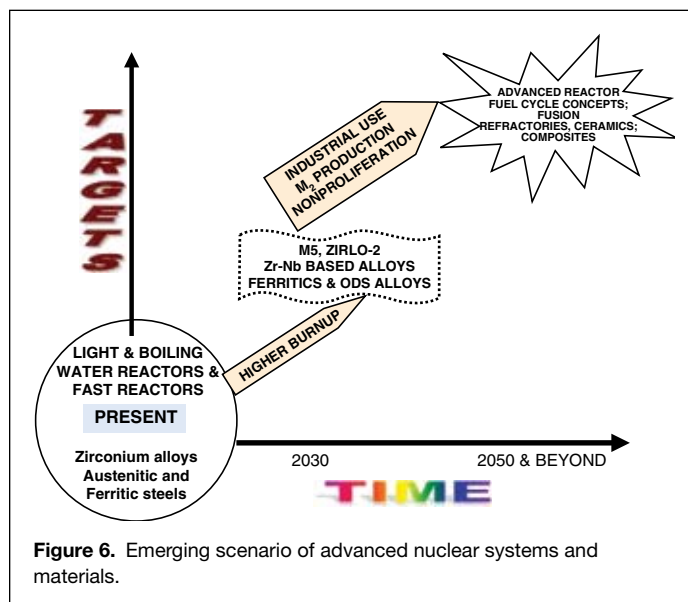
TARGETS

ADVANCED REACTOR FUEL CYCLE CONCEPTS; FUSION REFRACTORIES, CERAMICS; COMPOSITES

INDUSTRIAL USE $M_2$ PRODUCTION NONPROLIFERATION

M5, ZIRLO-2
Zr-Nb BASED ALLOYS
FERRITICS & ODS ALLOYS

HIGHER BURNUP

LIGHT & BOILING WATER REACTORS & FAST REACTORS

PRESENT

Zirconium alloys
Austenitic and
Ferritic steels

2030

2050 & BEYOND

TIME

**Figure 6.** Emerging scenario of advanced nuclear systems and materials.